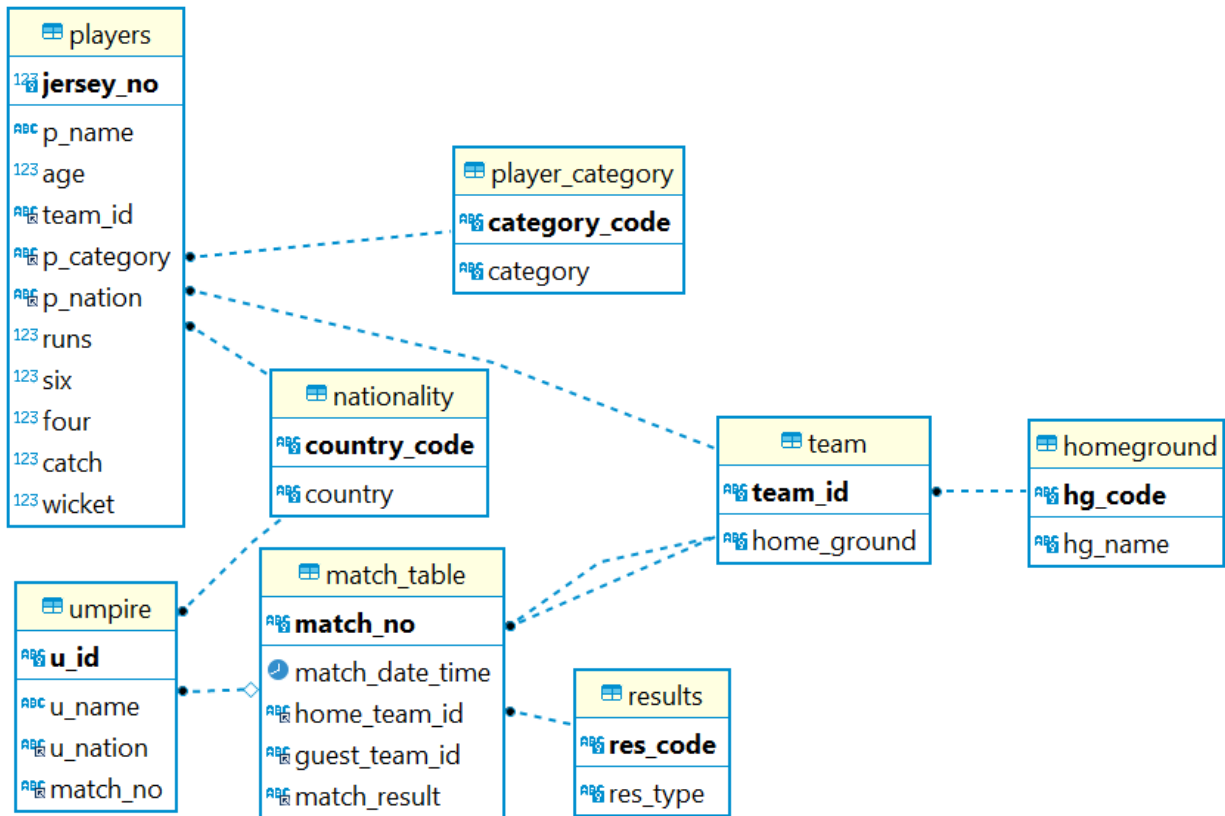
players
jersey_no
p_name
age
team_id
p_category
p_nation
runs
six
four
catch
wicket

player_category
category_code
category

nationality
country_code
country

team
team_id
home_ground

homeground
hg_code
hg_name

umpire
u_id
u_name
u_nation
match_no

match_table
match_no
match_date_time
home_team_id
guest_team_id
match_result

results
res_code
res_type